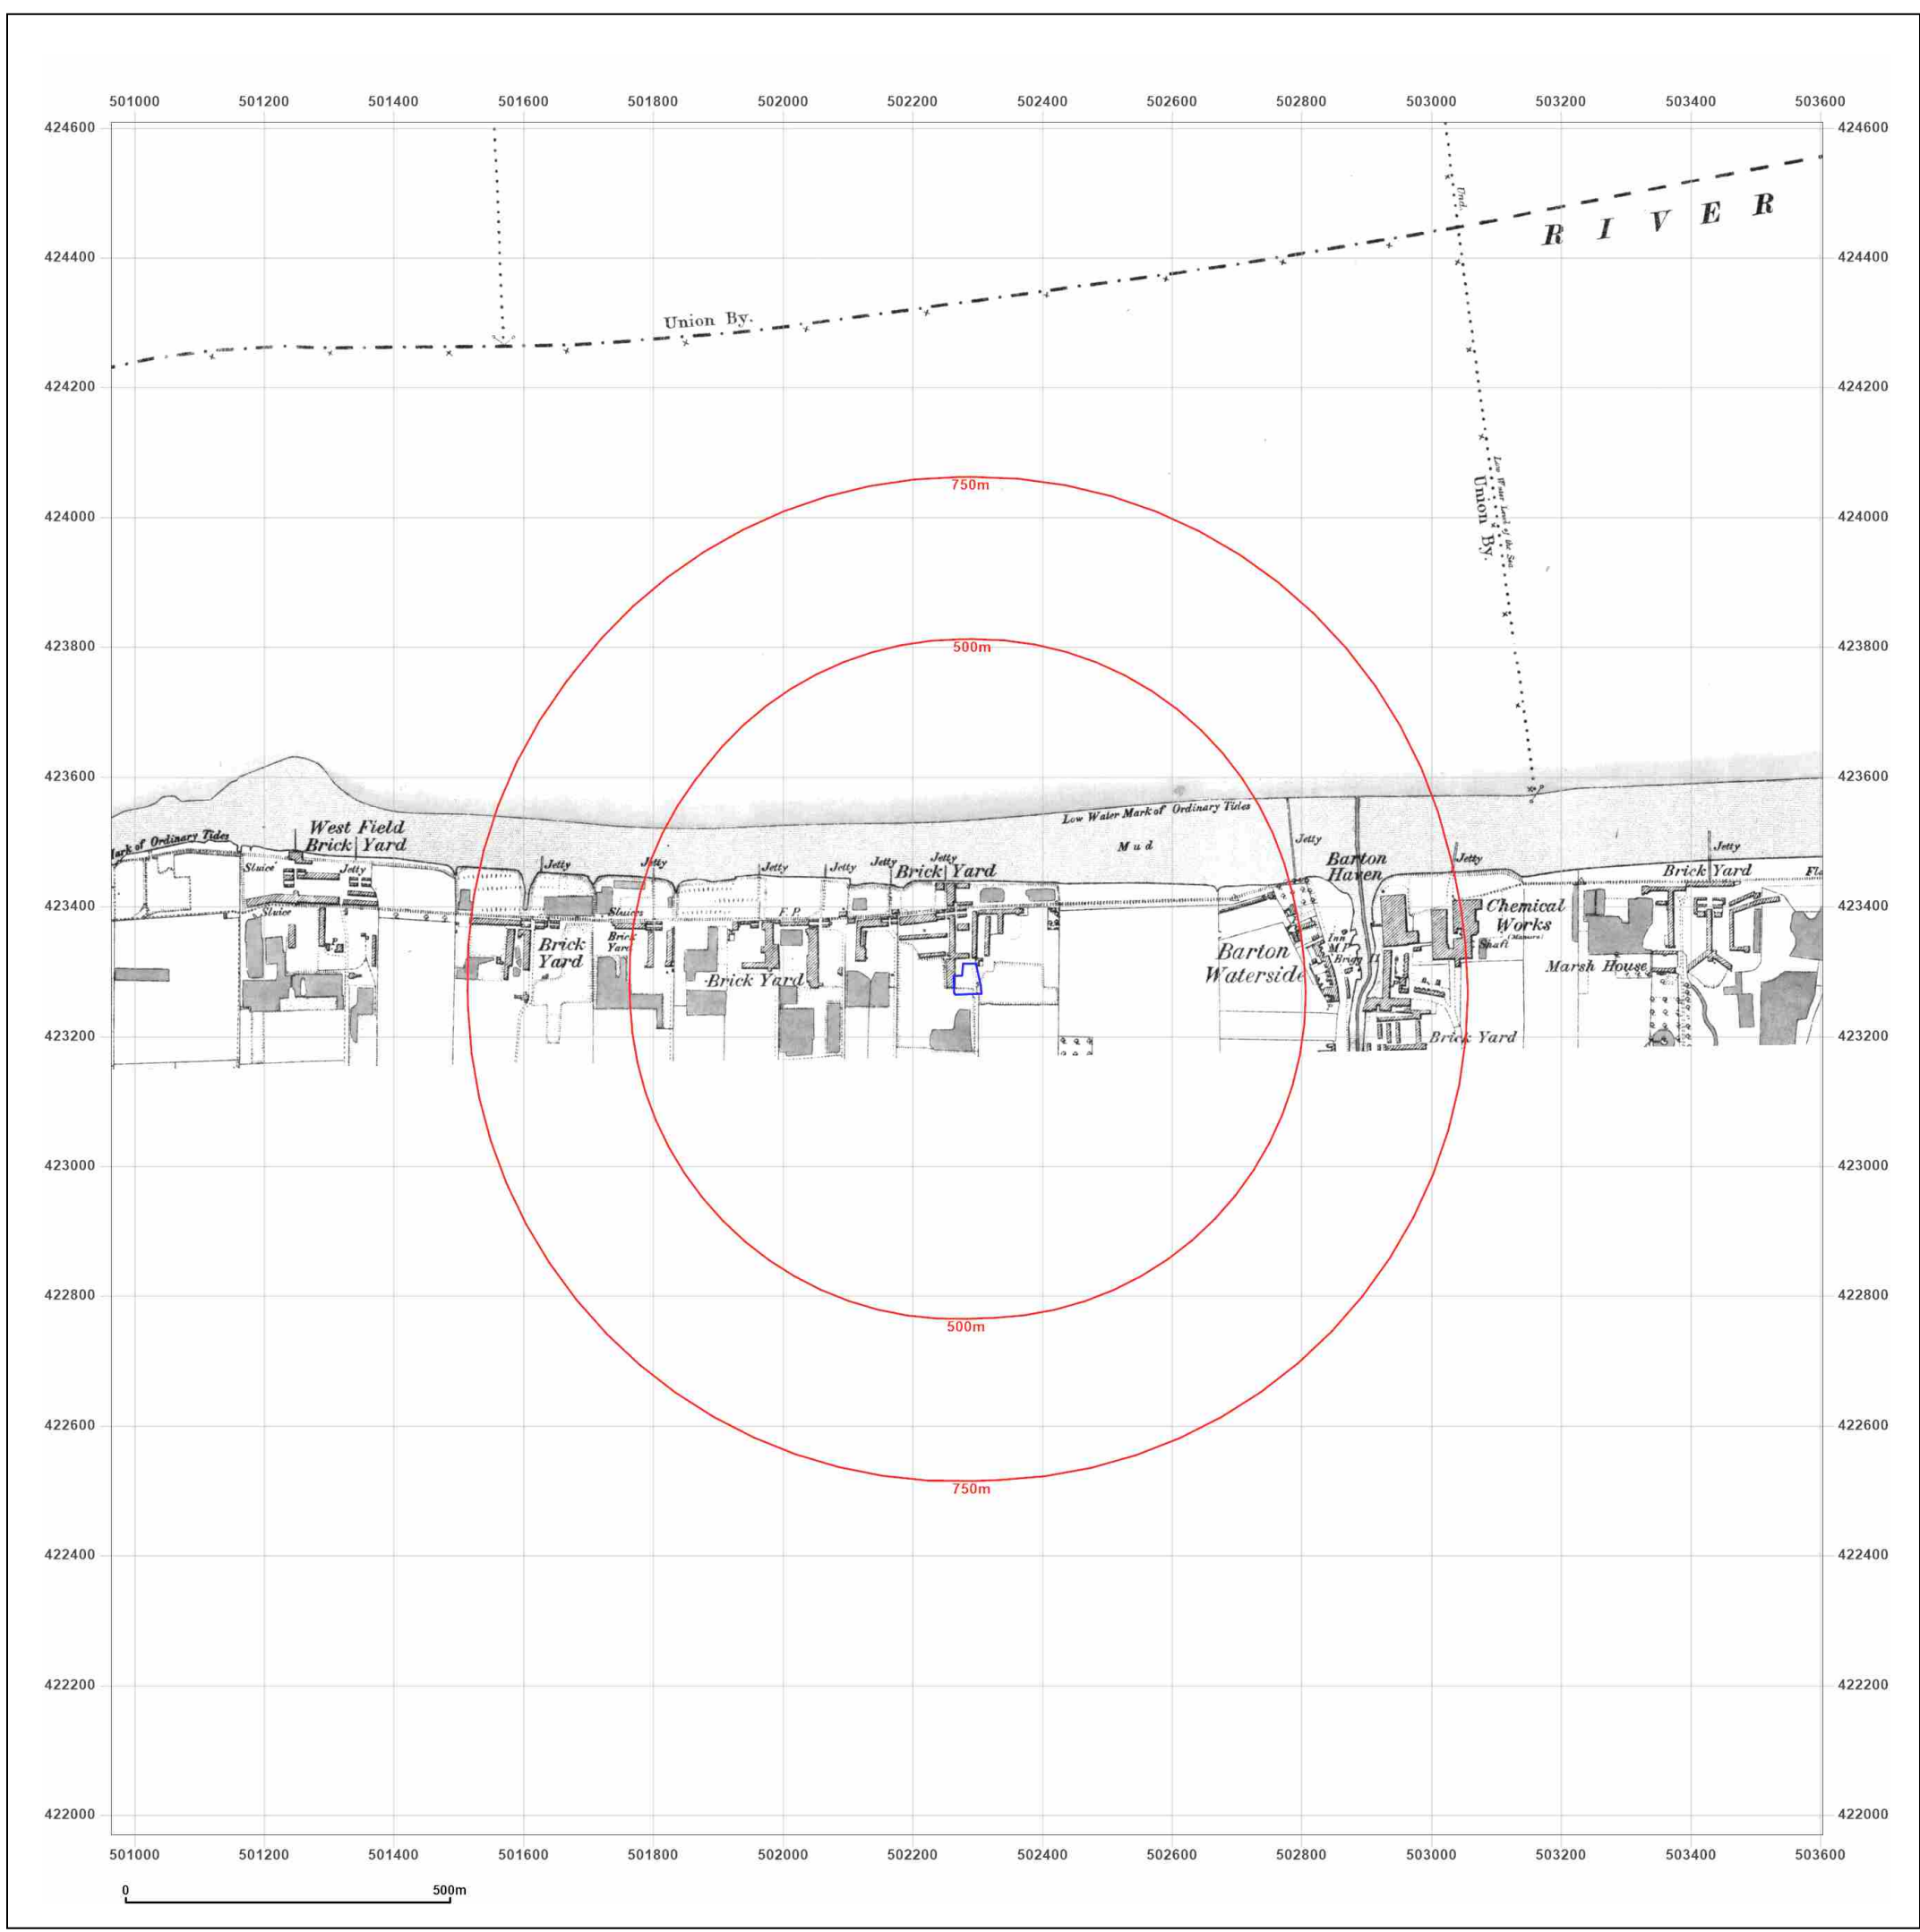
501000 501200 501400 501600 501800 502000 502200 502400 502600 502800 503000 503200 503400 503600

424600
424400
424200
424000
423800
423600
423400
423200
423000
422800
422600
422400
422200
422000

RIVER

Union By.

Und.

Low Water Limit of the Sea

Union By.

750m

500m

Low Water Mark of Ordinary Tides

Mud

Mark of Ordinary Tides

West Field Brick Yard

Sluice

Jetty

Sluice

Jetty

Jetty

Jetty

Jetty

Jetty

Jetty

Brick Yard

Jetty

Barton Haven

Jetty

Jetty

Brick Yard

Fla

Sluice

Brick Yard

F.P.

Brick Yard

Chemical Works (Manure)

Shaft

Barton Waterside

Inn

M.P.

Brigg

Marsh House

Brick Yard

Brick Yard

500m

750m

501000 501200 501400 501600 501800 502000 502200 502400 502600 502800 503000 503200 503400 503600

424600
424400
424200
424000
423800
423600
423400
423200
423000
422800
422600
422400
422200
422000

0
500m